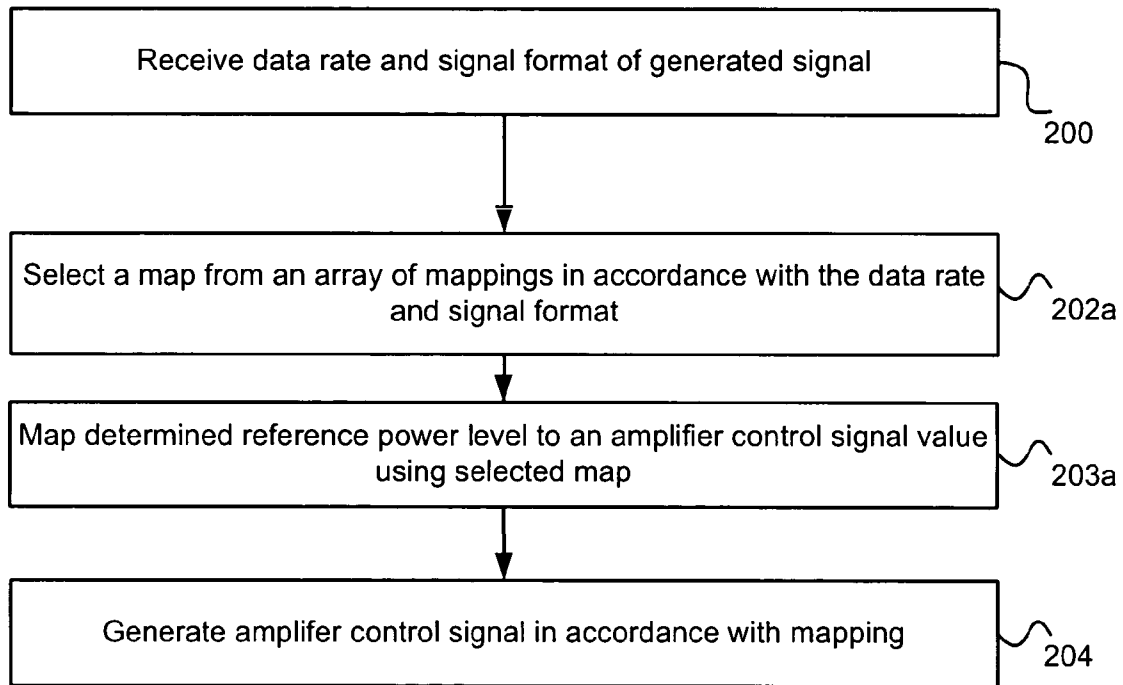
Receive data rate and signal format of generated signal

200

Select a map from an array of mappings in accordance with the data rate and signal format

202a

Map determined reference power level to an amplifier control signal value using selected map

203a

Generate amplifer control signal in accordance with mapping

204